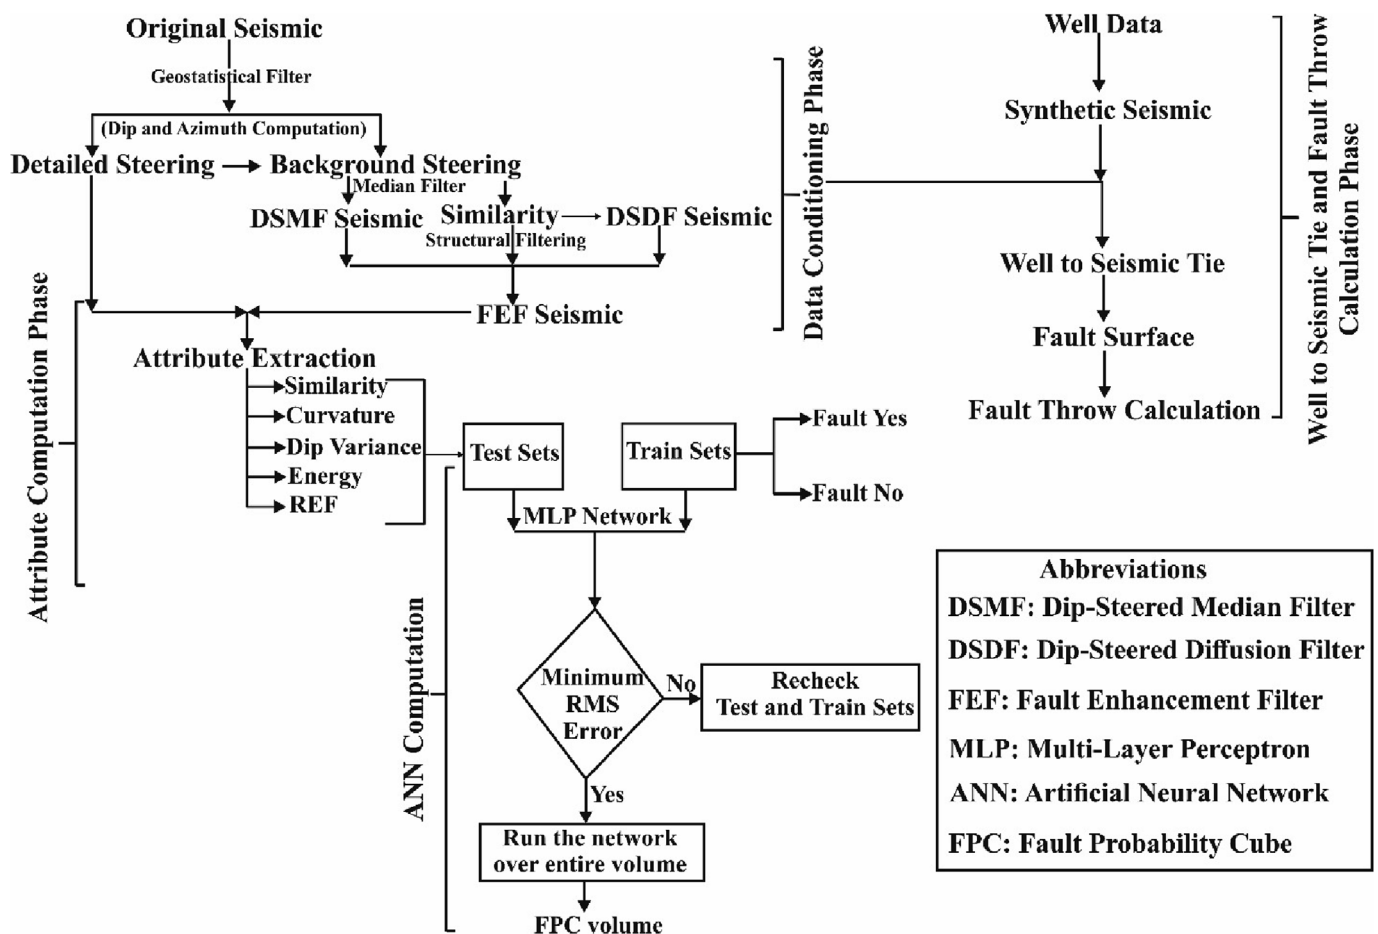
Original Seismic

Geostatistical Filter

(Dip and Azimuth Computation)

Detailed Steering → Background Steering

Median Filter

DSMF Seismic

Similarity → DSDF Seismic

Structural Filtering

FEF Seismic

Data Conditioning Phase

Well Data

Synthetic Seismic

Well to Seismic Tie

Fault Surface

Fault Throw Calculation

Well to Seismic Tie and Fault Throw Calculation Phase

Attribute Computation Phase

Attribute Extraction

Similarity

Curvature

Dip Variance

Energy

REF

Test Sets

Train Sets

Fault Yes

Fault No

MLP Network

ANN Computation

Minimum RMS Error

No

Recheck Test and Train Sets

Yes

Run the network over entire volume

FPC volume

Abbreviations

DSMF: Dip-Steered Median Filter

DSDF: Dip-Steered Diffusion Filter

FEF: Fault Enhancement Filter

MLP: Multi-Layer Perceptron

ANN: Artificial Neural Network

FPC: Fault Probability Cube